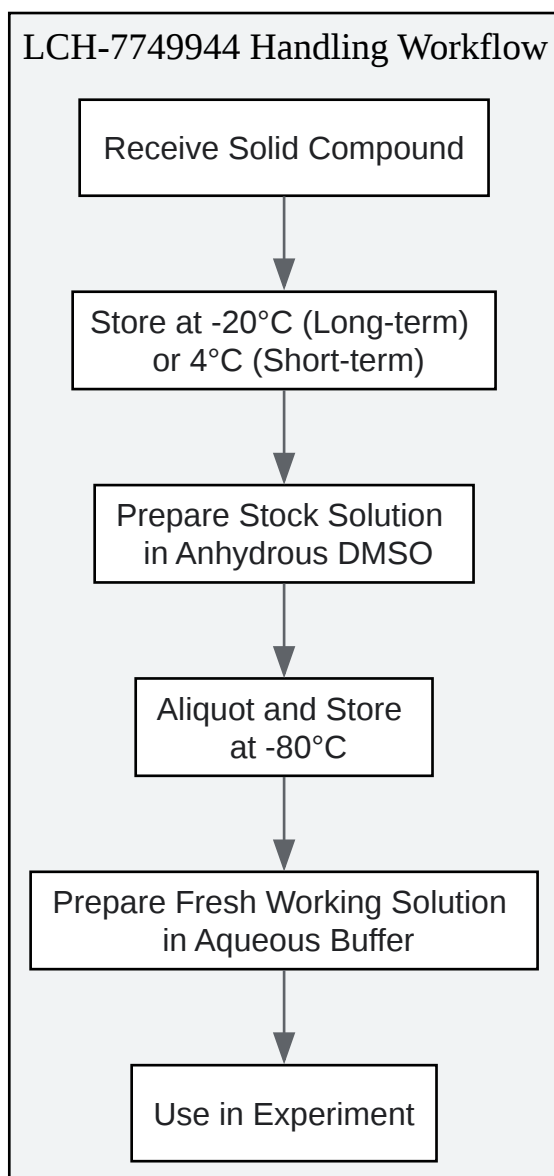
LCH-7749944 Handling Workflow

Receive Solid Compound

Store at -20°C (Long-term) or 4°C (Short-term)

Prepare Stock Solution in Anhydrous DMSO

Aliquot and Store at -80°C

Prepare Fresh Working Solution in Aqueous Buffer

Use in Experiment